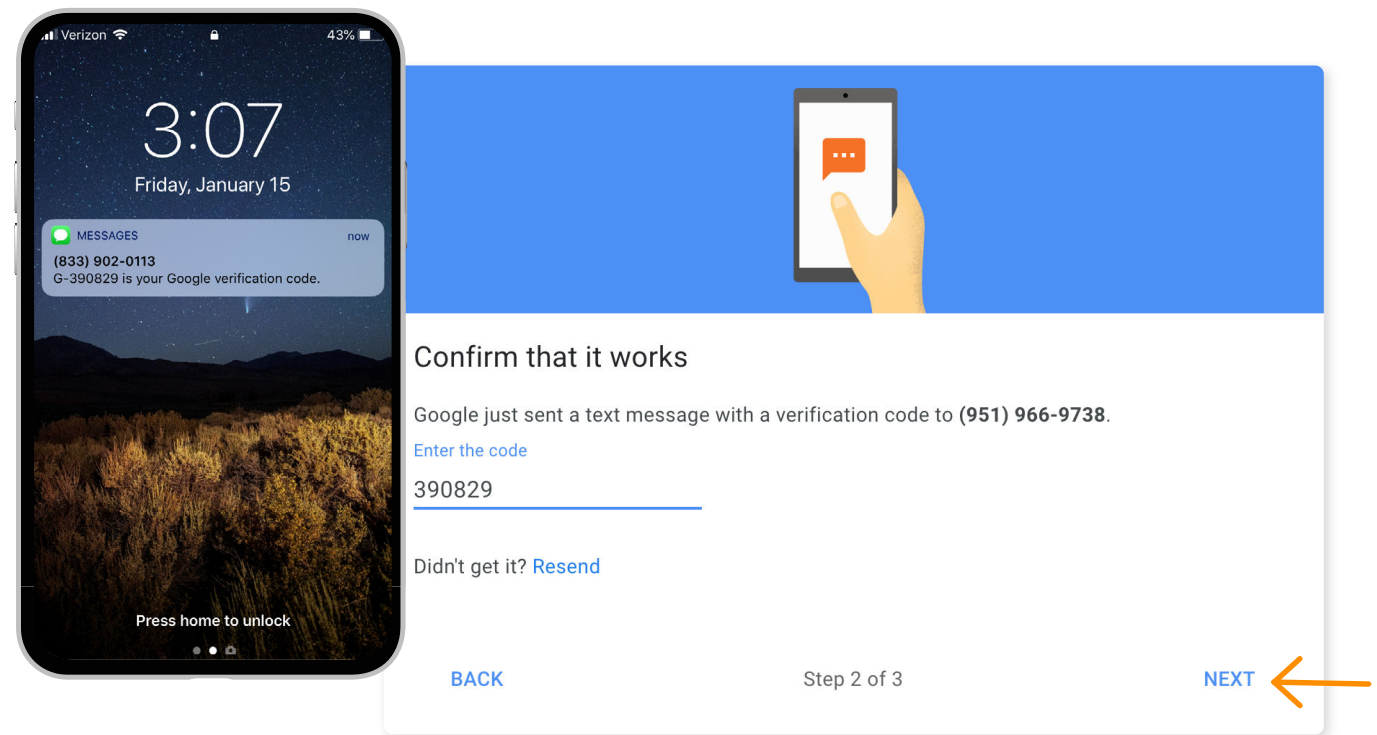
Verizon 43%

3:07
Friday, January 15

MESSAGES now
(833) 902-0113
G-390829 is your Google verification code.

Press home to unlock

Confirm that it works

Google just sent a text message with a verification code to **(951) 966-9738**.

Enter the code
390829

Didn't get it? Resend

BACK Step 2 of 3 NEXT